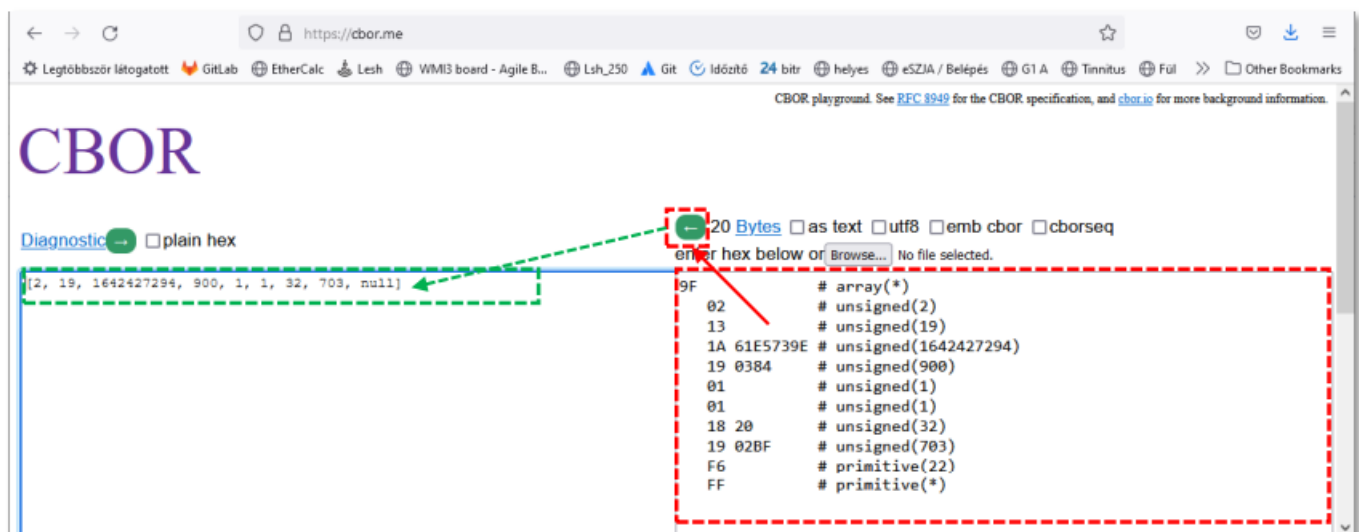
https://cbor.me

Legtöbbször látogatott GitLab EtherCalc Lesh WMI3 board - Agile B... Lsh_250 Git Időzítő 24 bitr helyes eSZJA / Belépés G1 A Tinnitus Fül » Other Bookmarks

CBOR playground. See RFC 8949 for the CBOR specification, and cbor.io for more background information.

CBOR

Diagnostic → ☐plain hex

← 20 Bytes ☐as text ☐utf8 ☐emb cbor ☐cborseq

enter hex below or Browse... No file selected.

[2, 19, 1642427294, 900, 1, 1, 32, 703, null]

9F # array(*)
02 # unsigned(2)
13 # unsigned(19)
1A 61E5739E # unsigned(1642427294)
19 0384 # unsigned(900)
01 # unsigned(1)
01 # unsigned(1)
18 20 # unsigned(32)
19 02BF # unsigned(703)
F6 # primitive(22)
FF # primitive(*)